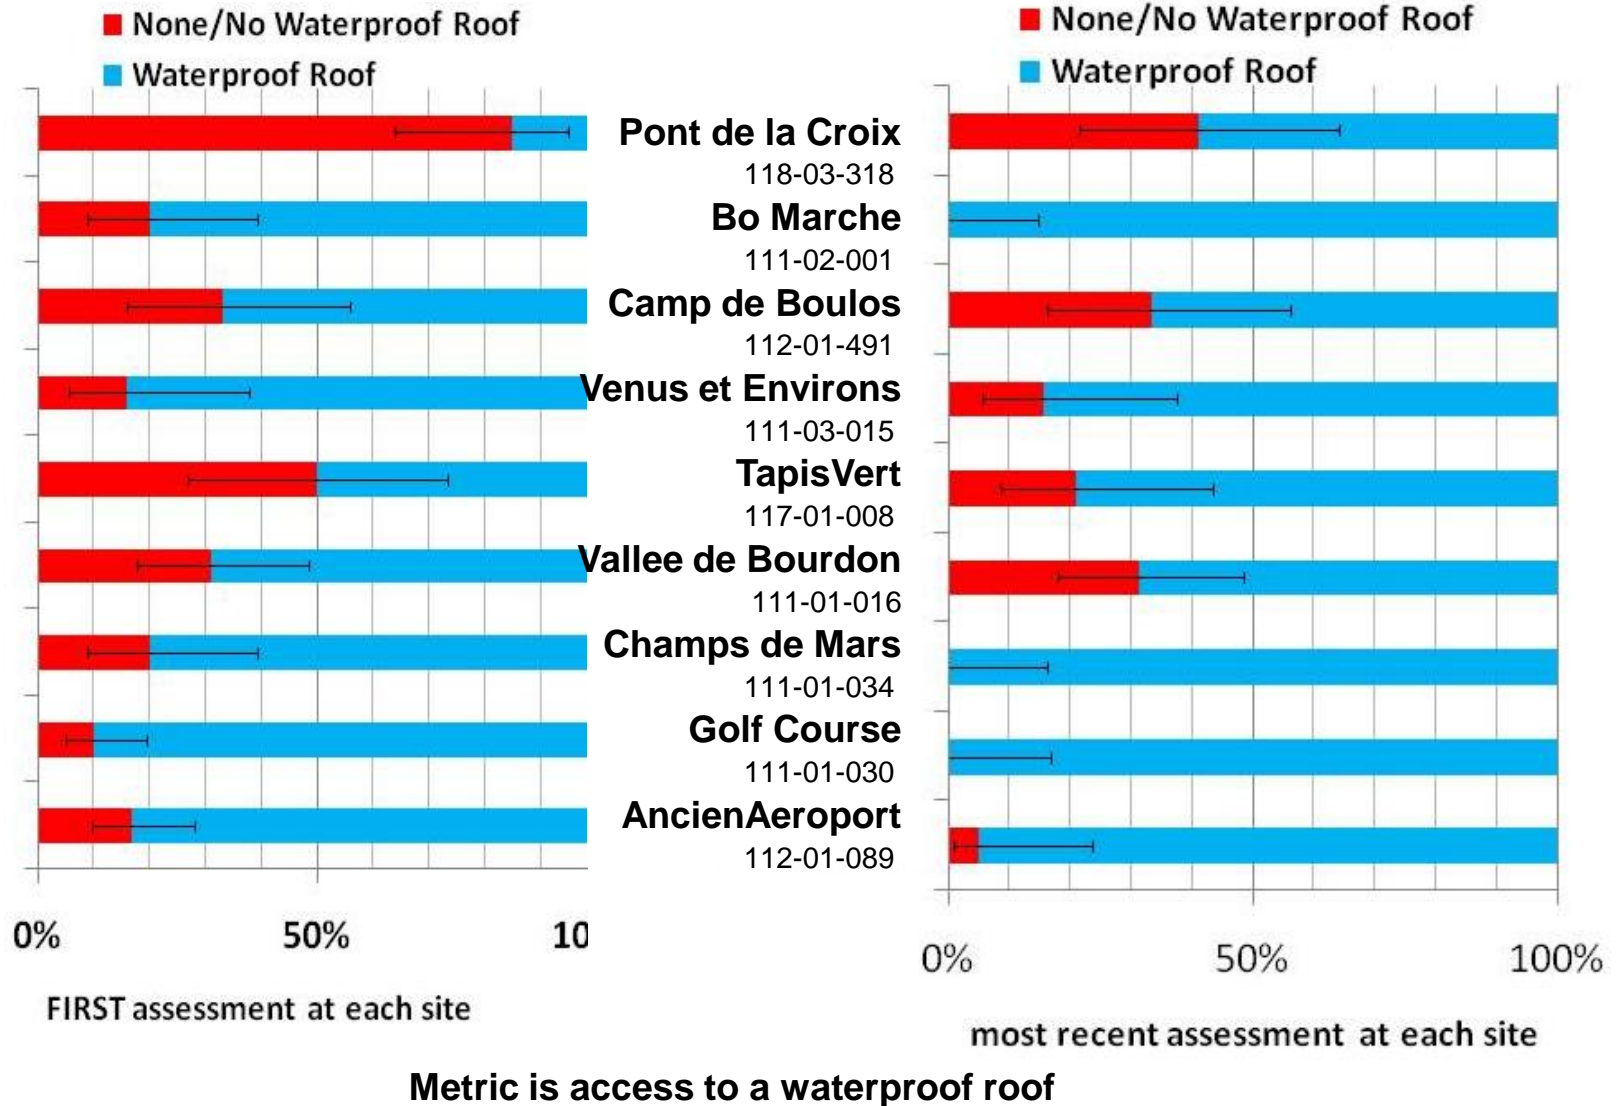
None/No Waterproof Roof
Waterproof Roof

Pont de la Croix
118-03-318
Bo Marche
111-02-001
Camp de Boulos
112-01-491
Venus et Environs
111-03-015
TapisVert
117-01-008
Vallee de Bourdon
111-01-016
Champs de Mars
111-01-034
Golf Course
111-01-030
AncienAeroport
112-01-089

0%
50%
10

FIRST assessment at each site

None/No Waterproof Roof
Waterproof Roof

0%
50%
100%

most recent assessment at each site

Metric is access to a waterproof roof